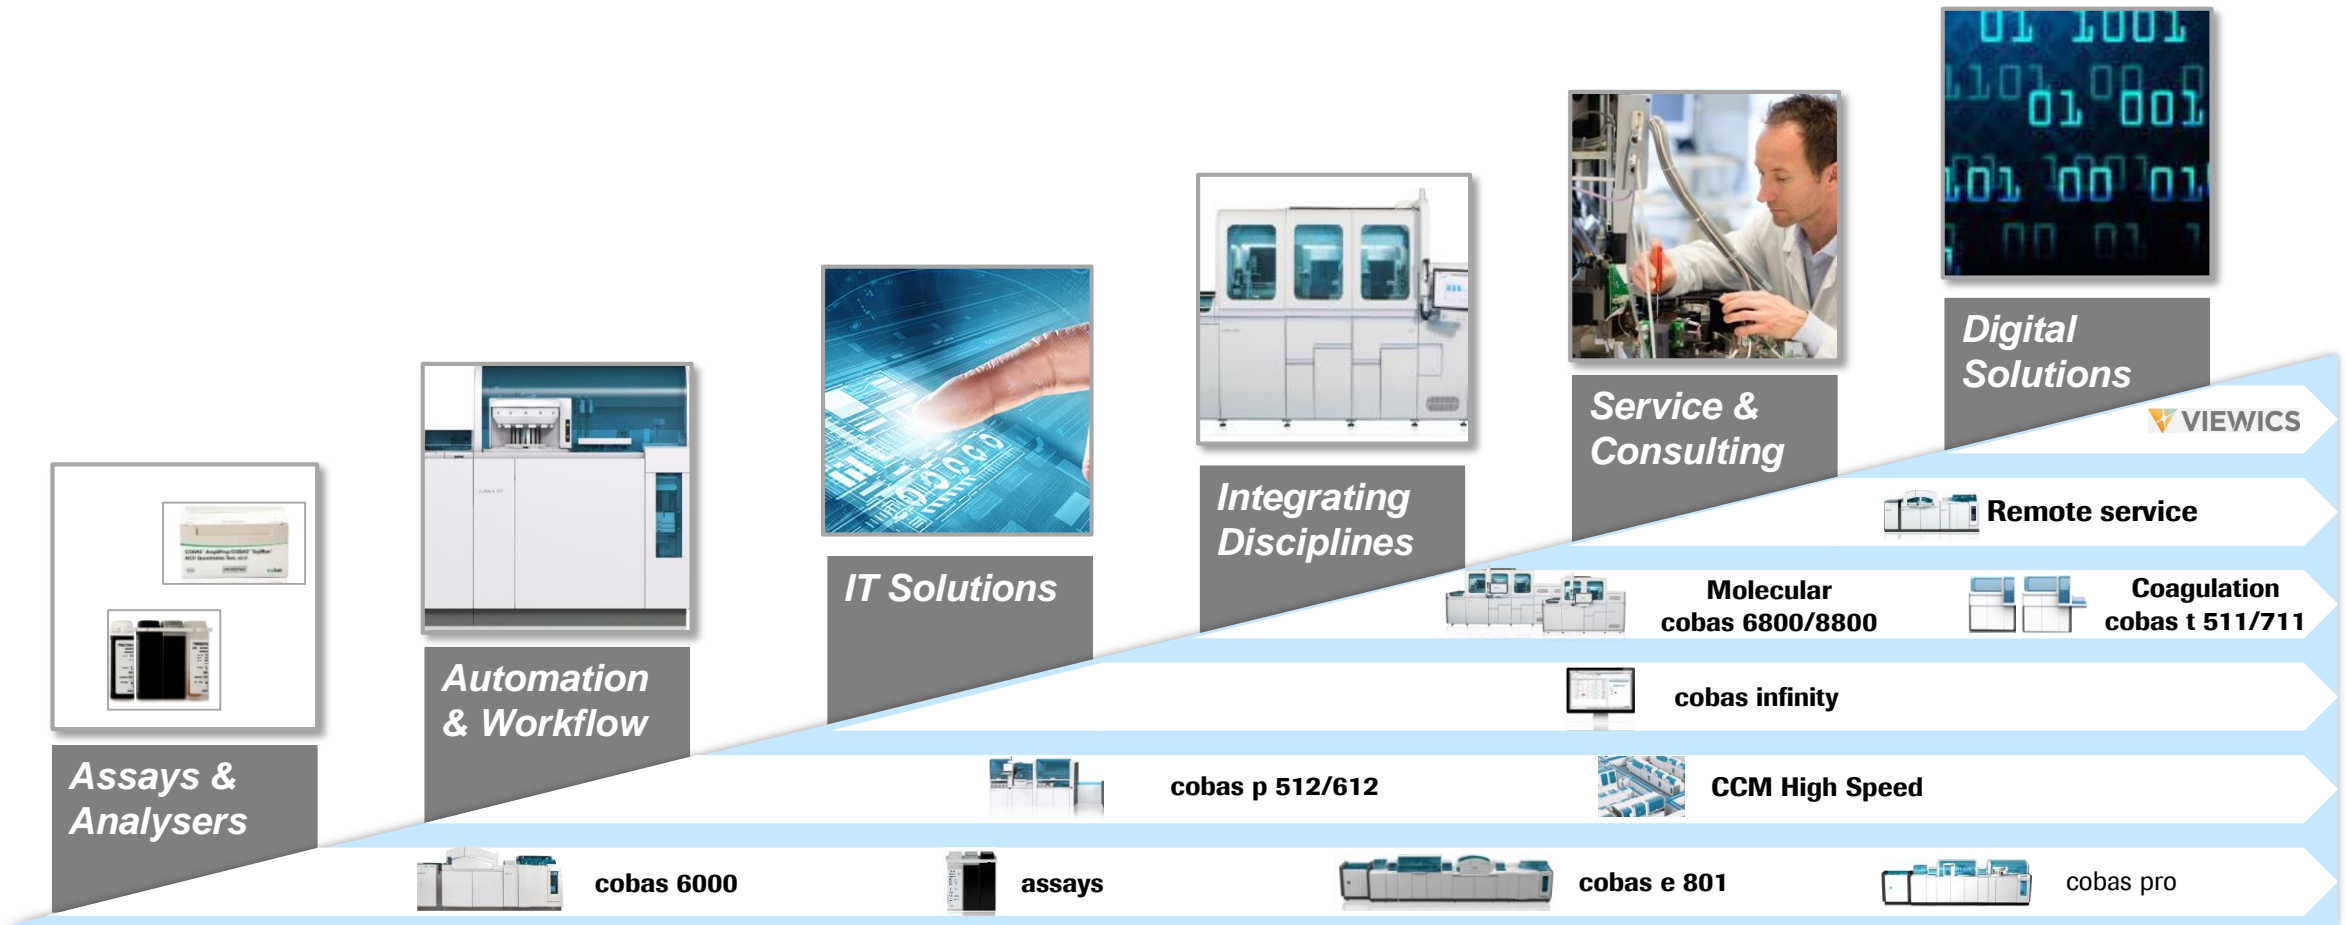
Assays & Analysers

Automation & Workflow

IT Solutions

Integrating Disciplines

Service & Consulting

Digital Solutions

VIEWICS

Remote service

Molecular cobas 6800/8800

Coagulation cobas t 511/711

cobas infinity

cobas p 512/612

CCM High Speed

cobas 6000

assays

cobas e 801

cobas pro